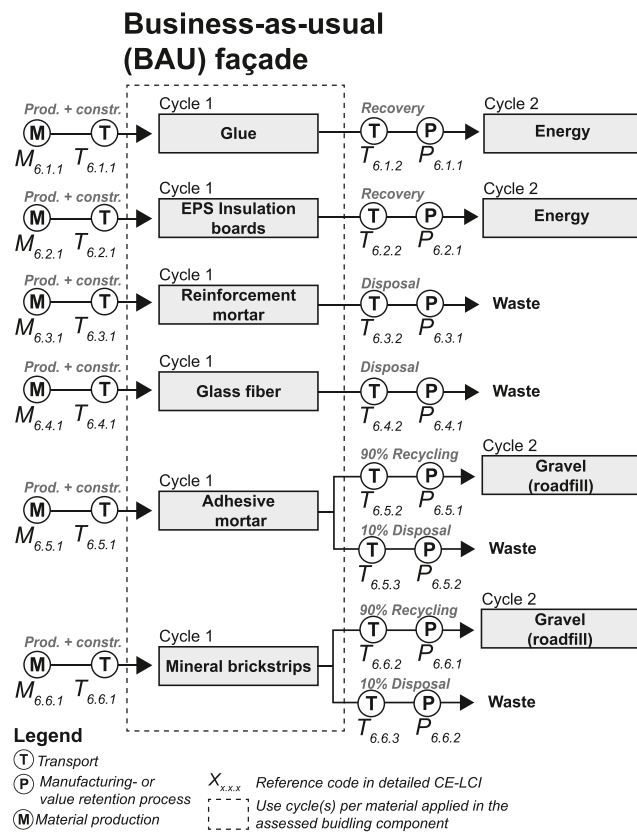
Business-as-usual (BAU) façade

Prod. + constr.
M T
$M_{6.1.1}$ $T_{6.1.1}$
Cycle 1
Glue
Recovery
T P
$T_{6.1.2}$ $P_{6.1.1}$
Cycle 2
Energy

Prod. + constr.
M T
$M_{6.2.1}$ $T_{6.2.1}$
Cycle 1
EPS Insulation boards
Recovery
T P
$T_{6.2.2}$ $P_{6.2.1}$
Cycle 2
Energy

Prod. + constr.
M T
$M_{6.3.1}$ $T_{6.3.1}$
Cycle 1
Reinforcement mortar
Disposal
T P
$T_{6.3.2}$ $P_{6.3.1}$
Waste

Prod. + constr.
M T
$M_{6.4.1}$ $T_{6.4.1}$
Cycle 1
Glass fiber
Disposal
T P
$T_{6.4.2}$ $P_{6.4.1}$
Waste

Prod. + constr.
M T
$M_{6.5.1}$ $T_{6.5.1}$
Cycle 1
Adhesive mortar
90% Recycling
T P
$T_{6.5.2}$ $P_{6.5.1}$
Cycle 2
Gravel (roadfill)
10% Disposal
T P
$T_{6.5.3}$ $P_{6.5.2}$
Waste

Prod. + constr.
M T
$M_{6.6.1}$ $T_{6.6.1}$
Cycle 1
Mineral brickstrips
90% Recycling
T P
$T_{6.6.2}$ $P_{6.6.1}$
Cycle 2
Gravel (roadfill)
10% Disposal
T P
$T_{6.6.3}$ $P_{6.6.2}$
Waste

Legend
T Transport
P Manufacturing- or value retention process
M Material production
$X_{x.x.x}$ Reference code in detailed CE-LCI
Use cycle(s) per material applied in the assessed buidling component